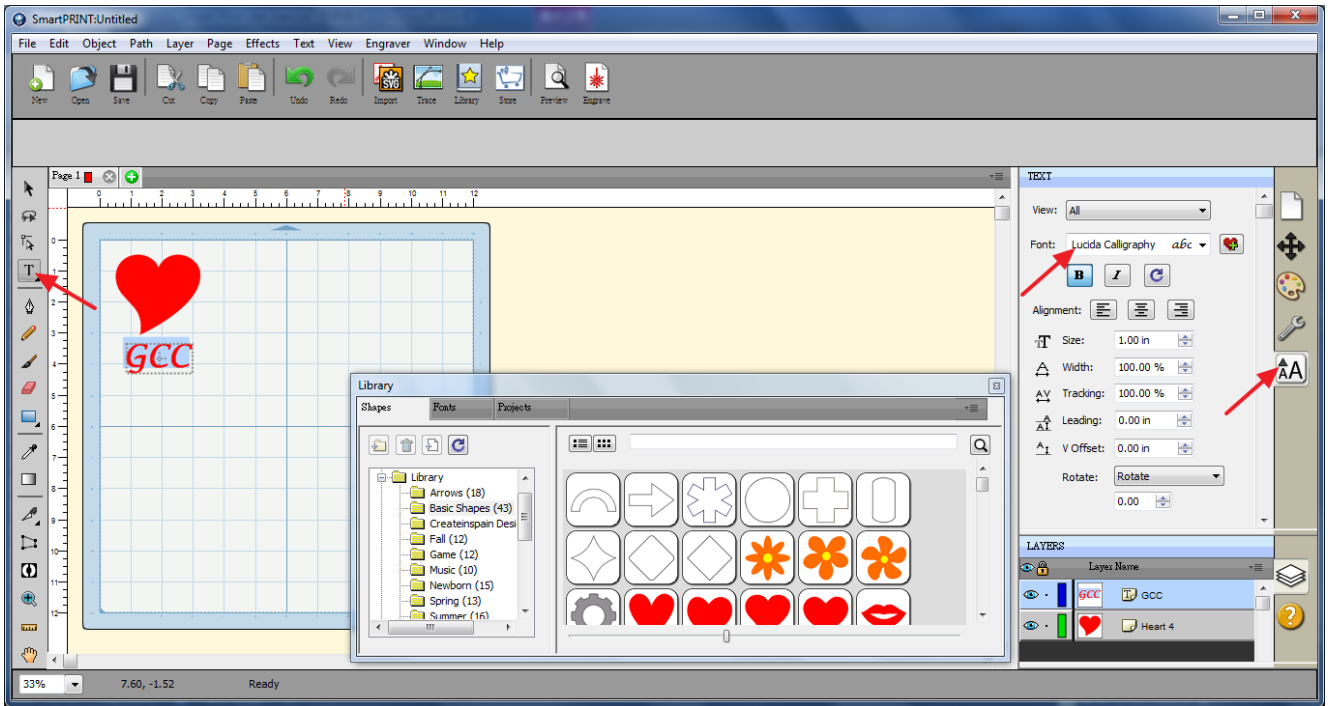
SmartPRINT:Untitled

File Edit Object Path Layer Page Effects Text View Engraver Window Help

New Open Save Cut Copy Paste Undo Redo Import Trace Library Store Preview Engrave

Page 1

0 1 2 3 4 5 6 7 8 9 10 11 12

GCC

Library

Shapes Fonts Projects

Library
Arrows (18)
Basic Shapes (43)
Createinspain Desi
Fall (12)
Game (12)
Music (10)
Newborn (15)
Spring (13)
Summer (16)

TEXT

View: All

Font: Lucida Calligraphy abc

B I

Alignment:

Size: 1.00 in

Width: 100.00 %

Tracking: 100.00 %

Leading: 0.00 in

V Offset: 0.00 in

Rotate: Rotate

0.00

LAYERS

Layer Name

GCC

Heart 4

33% 7.60, -1.52 Ready